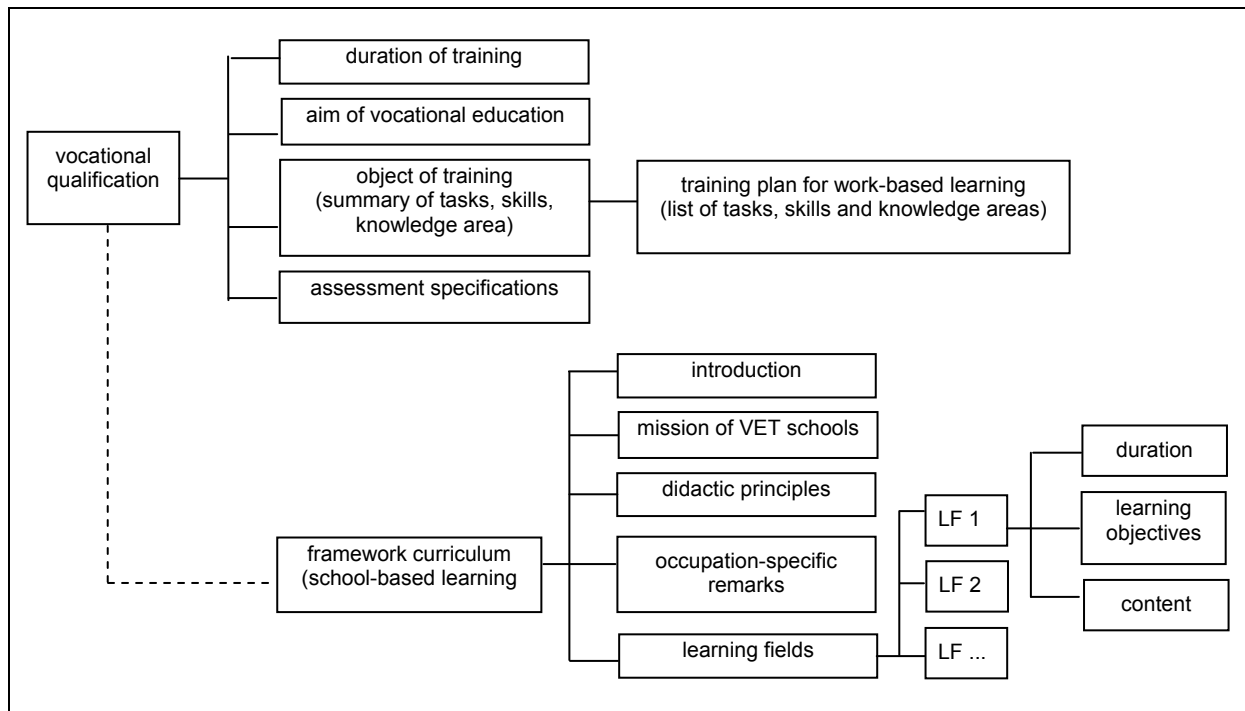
vocational qualification

duration of training

aim of vocational education

object of training (summary of tasks, skills, knowledge area)

training plan for work-based learning (list of tasks, skills and knowledge areas)

assessment specifications

framework curriculum (school-based learning

introduction

mission of VET schools

didactic principles

occupation-specific remarks

learning fields

LF 1

LF 2

LF ...

duration

learning objectives

content